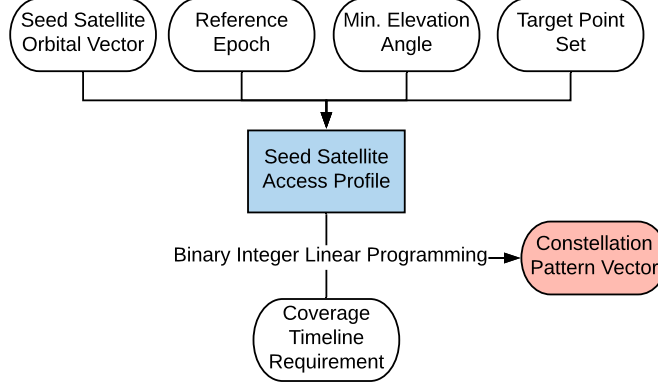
Seed Satellite Orbital Vector

Reference Epoch

Min. Elevation Angle

Target Point Set

Seed Satellite Access Profile

Binary Integer Linear Programming

Constellation Pattern Vector

Coverage Timeline Requirement